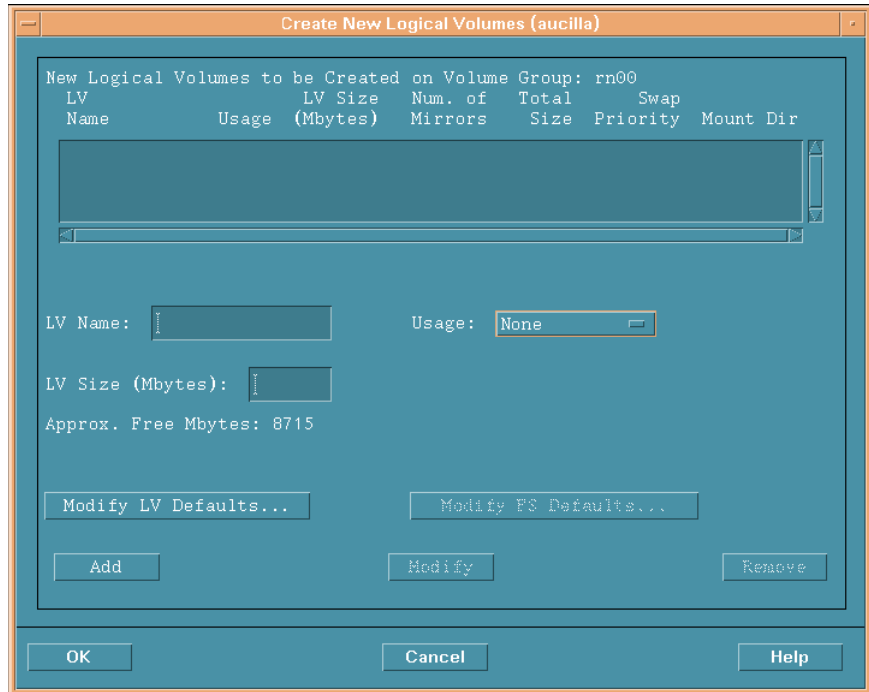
Create New Logical Volumes (aucilla)

New Logical Volumes to be Created on Volume Group: rn00

| LV Name | Usage | LV Size (Mbytes) | Num. of Mirrors | Total Size | Swap Priority | Mount Dir |
|---|---|---|---|---|---|---|

LV Name:

Usage: None

LV Size (Mbytes):

Approx. Free Mbytes: 8715

Modify LV Defaults...

Modify FS Defaults...

Add

Modify

Remove

OK

Cancel

Help